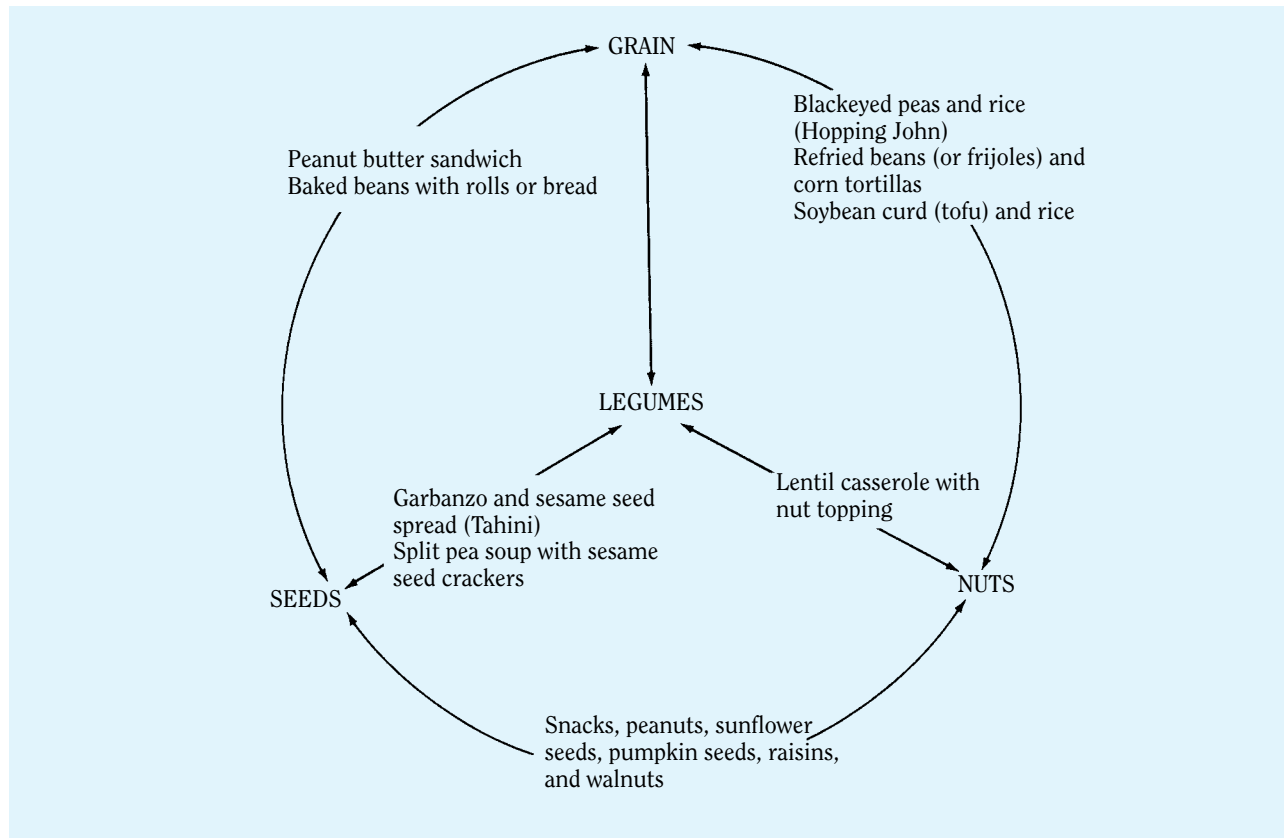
GRAIN

Peanut butter sandwich
Baked beans with rolls or bread

Blackeyed peas and rice (Hopping John)
Refried beans (or frijoles) and corn tortillas
Soybean curd (tofu) and rice

LEGUMES

Garbanzo and sesame seed spread (Tahini)
Split pea soup with sesame seed crackers

Lentil casserole with nut topping

SEEDS

NUTS

Snacks, peanuts, sunflower seeds, pumpkin seeds, raisins, and walnuts